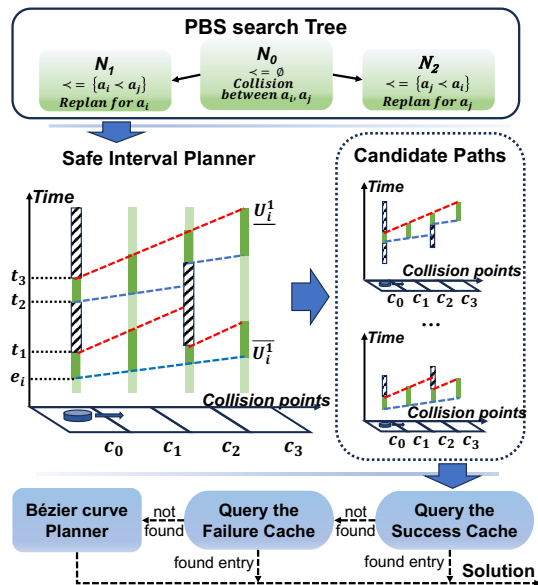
PBS search Tree

$N_1$
$\prec = \{a_i \prec a_j\}$
Replan for $a_i$

$N_0$
$\prec = \emptyset$
Collision between $a_i, a_j$

$N_2$
$\prec = \{a_j \prec a_i\}$
Replan for $a_j$

Safe Interval Planner

Time

$\overline{U_i^1}$

$t_3$
$t_2$
$t_1$
$e_i$

$\overline{U_i^1}$

Collision points

$c_0$ $c_1$ $c_2$ $c_3$

Candidate Paths

Time

Collision points

$c_0$ $c_1$ $c_2$ $c_3$

...

Time

Collision points

$c_0$ $c_1$ $c_2$ $c_3$

Bézier curve Planner

not found

Query the Failure Cache

not found

Query the Success Cache

found entry

found entry

Solution